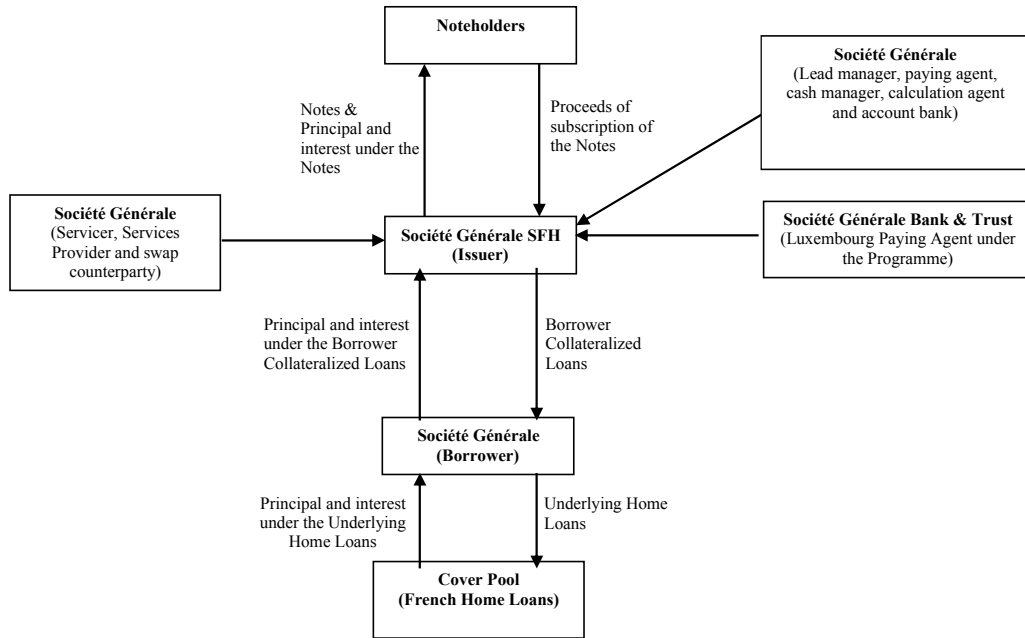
Noteholders

Société Générale
(Lead manager, paying agent, cash manager, calculation agent and account bank)

Notes & Principal and interest under the Notes

Proceeds of subscription of the Notes

Société Générale
(Servicer, Services Provider and swap counterparty)

Société Générale SFH
(Issuer)

Société Générale Bank & Trust
(Luxembourg Paying Agent under the Programme)

Principal and interest under the Borrower Collateralized Loans

Borrower Collateralized Loans

Société Générale
(Borrower)

Principal and interest under the Underlying Home Loans

Underlying Home Loans

Cover Pool
(French Home Loans)